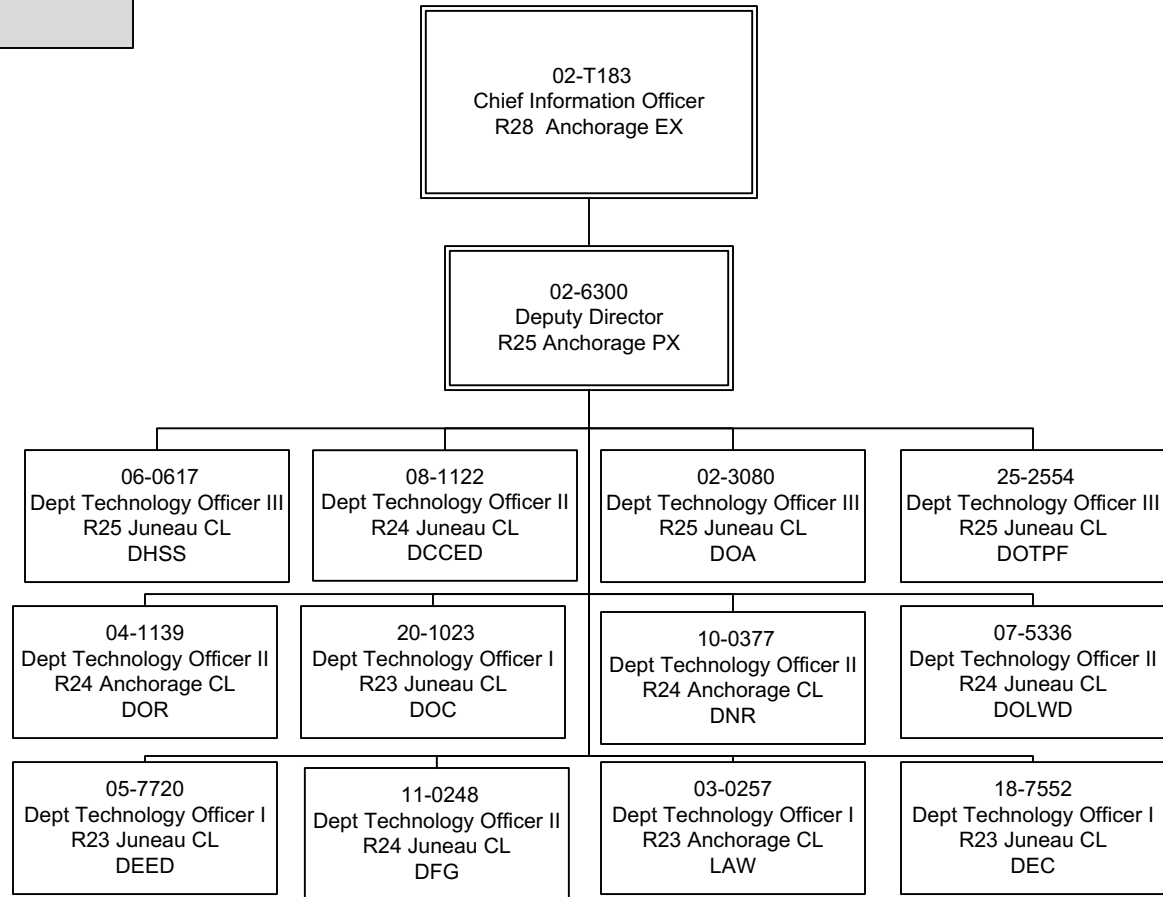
02-T183
Chief Information Officer
R28 Anchorage EX

02-6300
Deputy Director
R25 Anchorage PX

06-0617
Dept Technology Officer III
R25 Juneau CL
DHSS

08-1122
Dept Technology Officer II
R24 Juneau CL
DCCED

02-3080
Dept Technology Officer III
R25 Juneau CL
DOA

25-2554
Dept Technology Officer III
R25 Juneau CL
DOTPF

04-1139
Dept Technology Officer II
R24 Anchorage CL
DOR

20-1023
Dept Technology Officer I
R23 Juneau CL
DOC

10-0377
Dept Technology Officer II
R24 Anchorage CL
DNR

07-5336
Dept Technology Officer II
R24 Juneau CL
DOLWD

05-7720
Dept Technology Officer I
R23 Juneau CL
DEED

11-0248
Dept Technology Officer II
R24 Juneau CL
DFG

03-0257
Dept Technology Officer I
R23 Anchorage CL
LAW

18-7552
Dept Technology Officer I
R23 Juneau CL
DEC